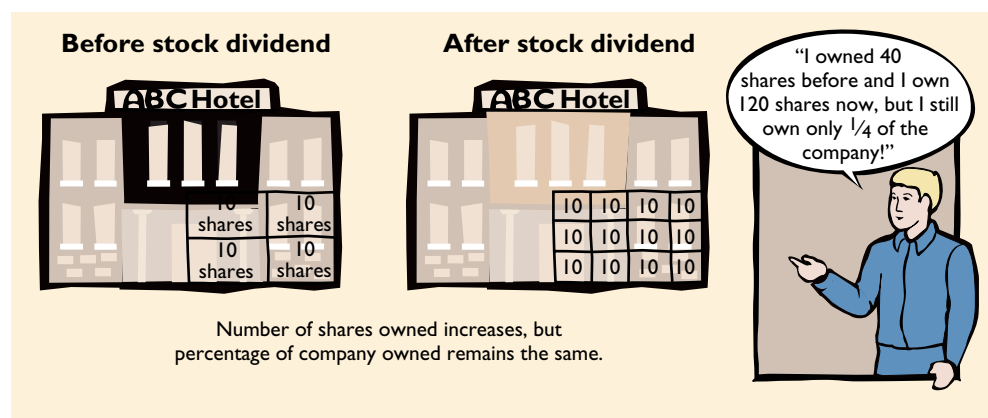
Before stock dividend

ABC Hotel

10 shares | 10 shares
10 shares | 10 shares

After stock dividend

ABC Hotel

10 10 10 10
10 10 10 10
10 10 10 10

"I owned 40 shares before and I own 120 shares now, but I still own only $\frac{1}{4}$ of the company!"

Number of shares owned increases, but percentage of company owned remains the same.